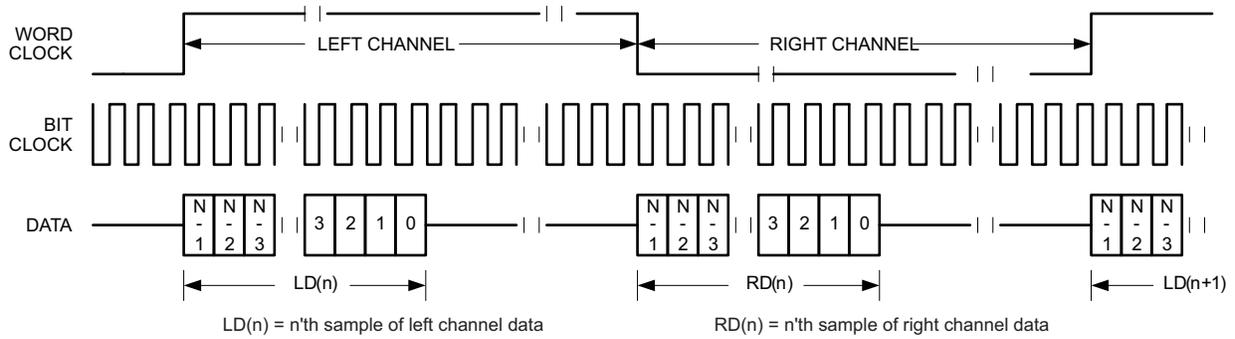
WORD CLOCK

LEFT CHANNEL

RIGHT CHANNEL

BIT CLOCK

DATA

N - 1 | N - 2 | N - 3 | 3 | 2 | 1 | 0

N - 1 | N - 2 | N - 3 | 3 | 2 | 1 | 0

N - 1 | N - 2 | N - 3

LD(n)

RD(n)

LD(n+1)

LD(n) = n'th sample of left channel data

RD(n) = n'th sample of right channel data